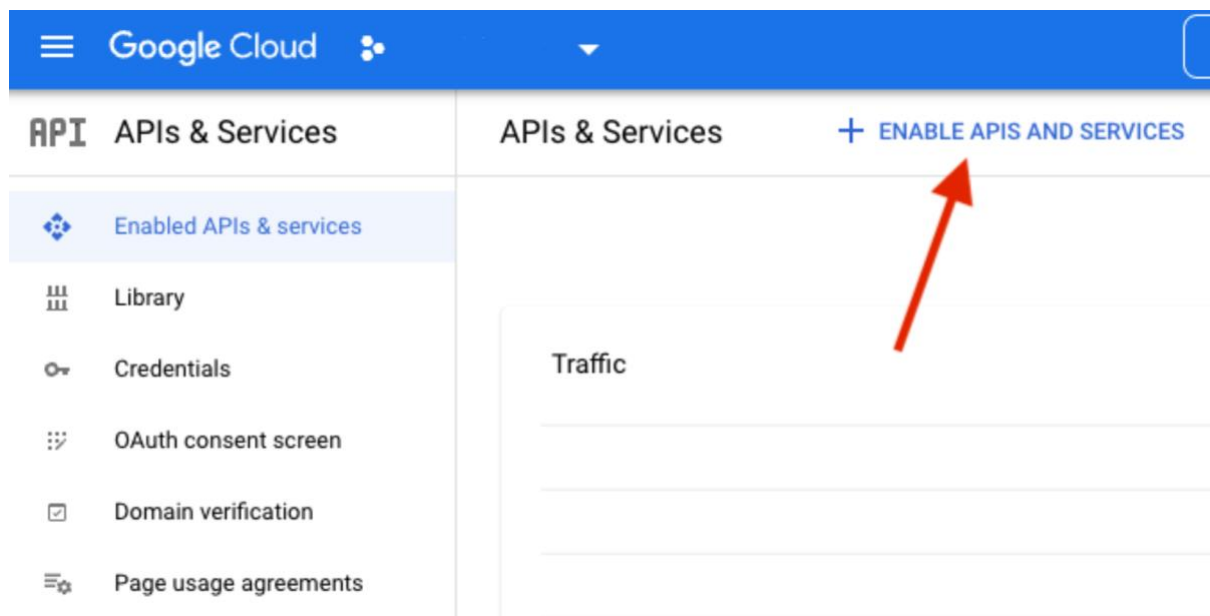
Google Cloud

API APIs & Services

APIs & Services

+ ENABLE APIS AND SERVICES

Enabled APIs & services

Library

Credentials

OAuth consent screen

Domain verification

Page usage agreements

Traffic